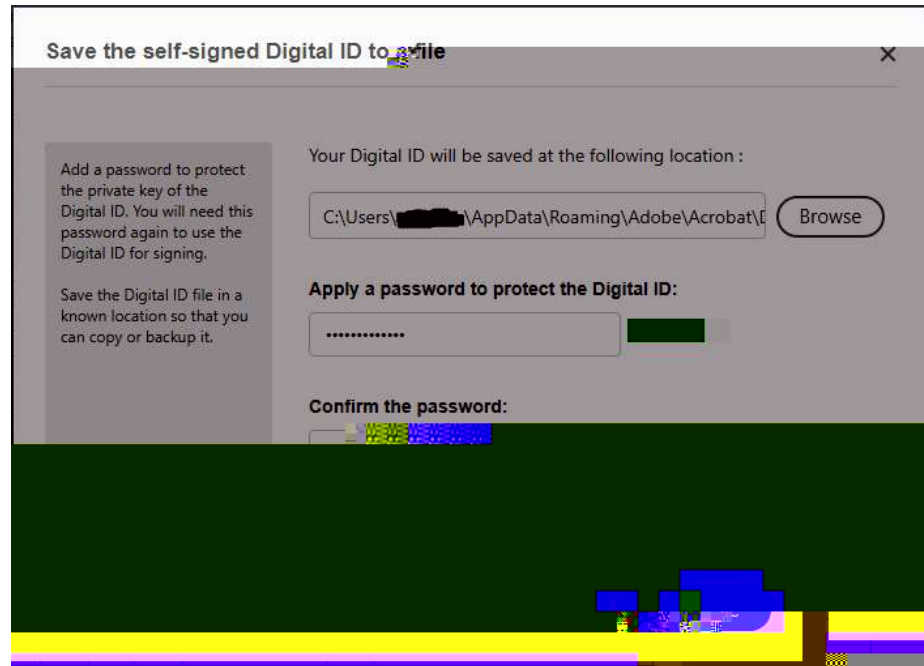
Save the self-signed Digital ID to a file

×

Add a password to protect the private key of the Digital ID. You will need this password again to use the Digital ID for signing.

Save the Digital ID file in a known location so that you can copy or backup it.

Your Digital ID will be saved at the following location :

C:\Users\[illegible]\AppData\Roaming\Adobe\Acrobat\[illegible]

Browse

Apply a password to protect the Digital ID:

•••••••••••••

Confirm the password:

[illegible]